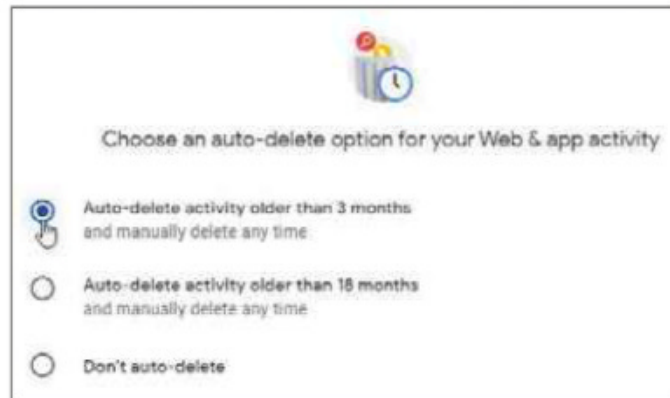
Choose an auto-delete option for your Web & app activity

Auto-delete activity older than 3 months
and manually delete any time

Auto-delete activity older than 18 months
and manually delete any time

Don't auto-delete